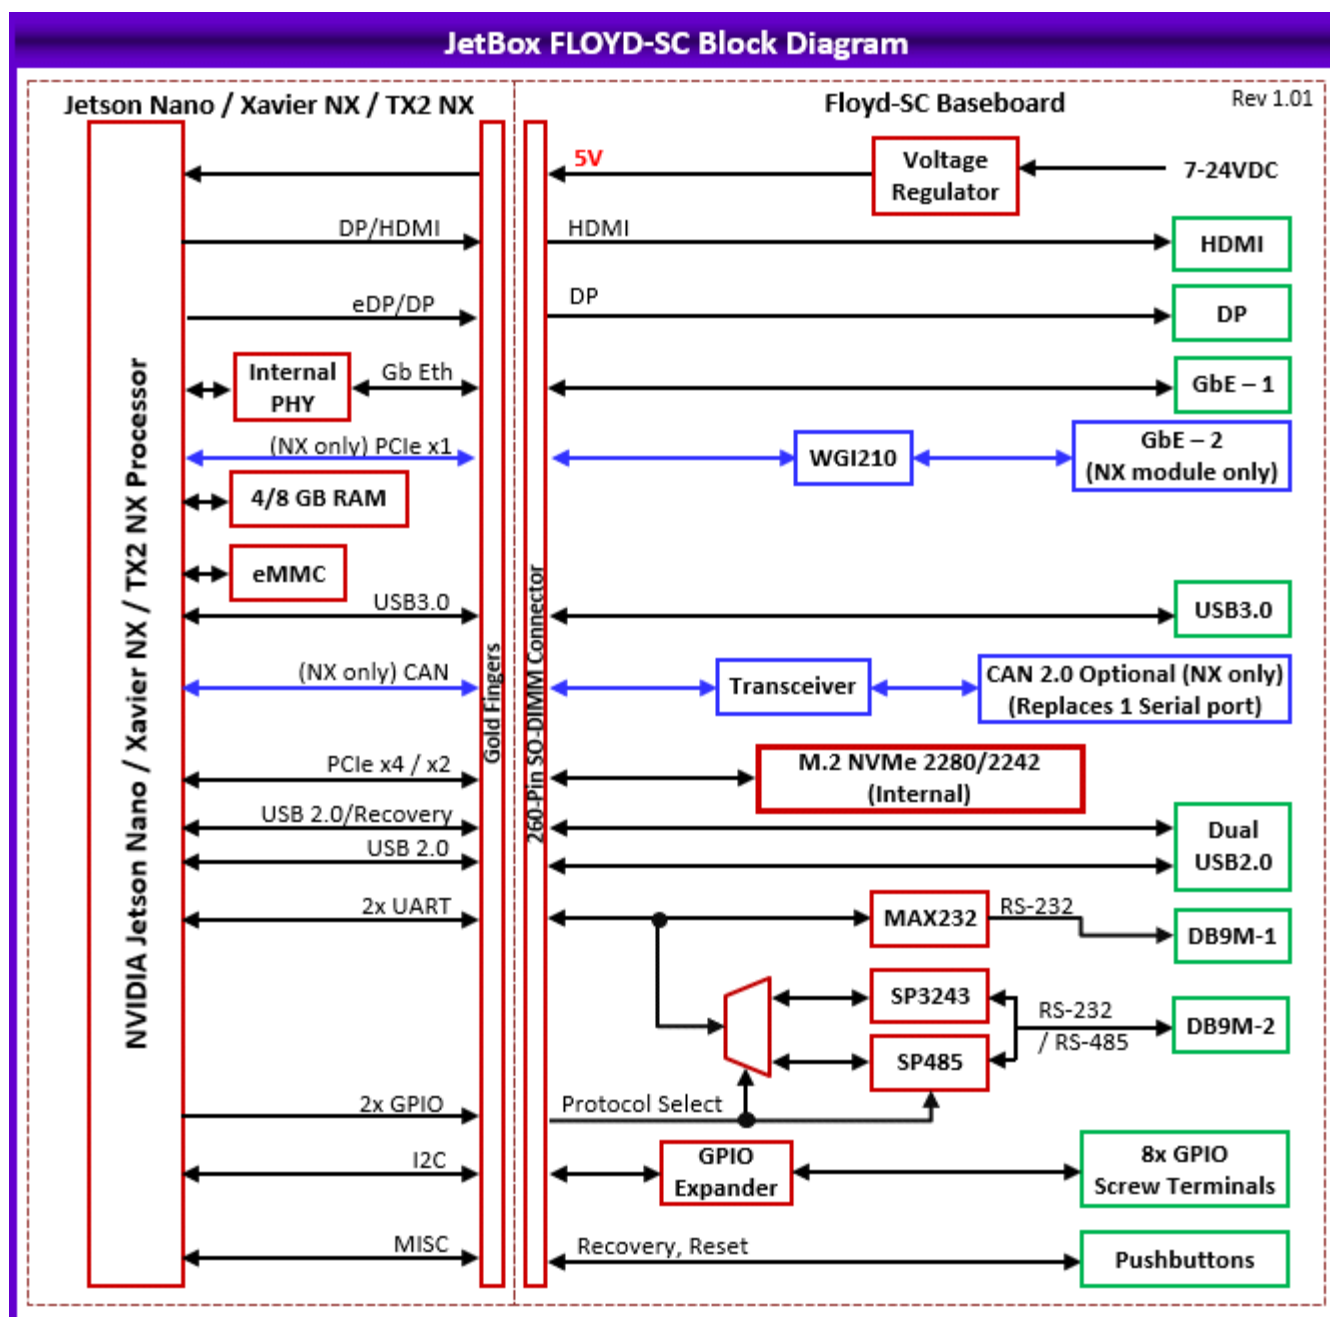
JetBox FLOYD-SC Block Diagram

Jetson Nano / Xavier NX / TX2 NX

Floyd-SC Baseboard

Rev 1.01

NVIDIA Jetson Nano / Xavier NX / TX2 NX Processor

Gold Fingers

260-Pin SO-DIMM Connector

5V

Voltage Regulator

7-24VDC

DP/HDMI

HDMI

HDMI

eDP/DP

DP

DP

Internal PHY

Gb Eth

GbE – 1

(NX only) PCIe x1

WGI210

GbE – 2 (NX module only)

4/8 GB RAM

eMMC

USB3.0

USB3.0

(NX only) CAN

Transceiver

CAN 2.0 Optional (NX only) (Replaces 1 Serial port)

PCIe x4 / x2

M.2 NVMe 2280/2242 (Internal)

USB 2.0/Recovery

USB 2.0

Dual USB2.0

2x UART

MAX232

RS-232

DB9M-1

SP3243

RS-232 / RS-485

DB9M-2

SP485

2x GPIO

Protocol Select

I2C

GPIO Expander

8x GPIO Screw Terminals

MISC

Recovery, Reset

Pushbuttons